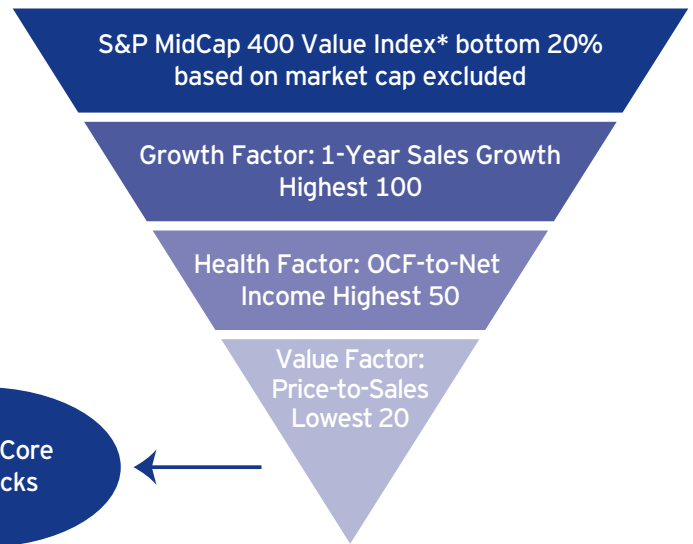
S&P MidCap 400 Value Index* bottom 20% based on market cap excluded

Growth Factor: 1-Year Sales Growth Highest 100

Health Factor: OCF-to-Net Income Highest 50

Value Factor: Price-to-Sales Lowest 20

Core
cks